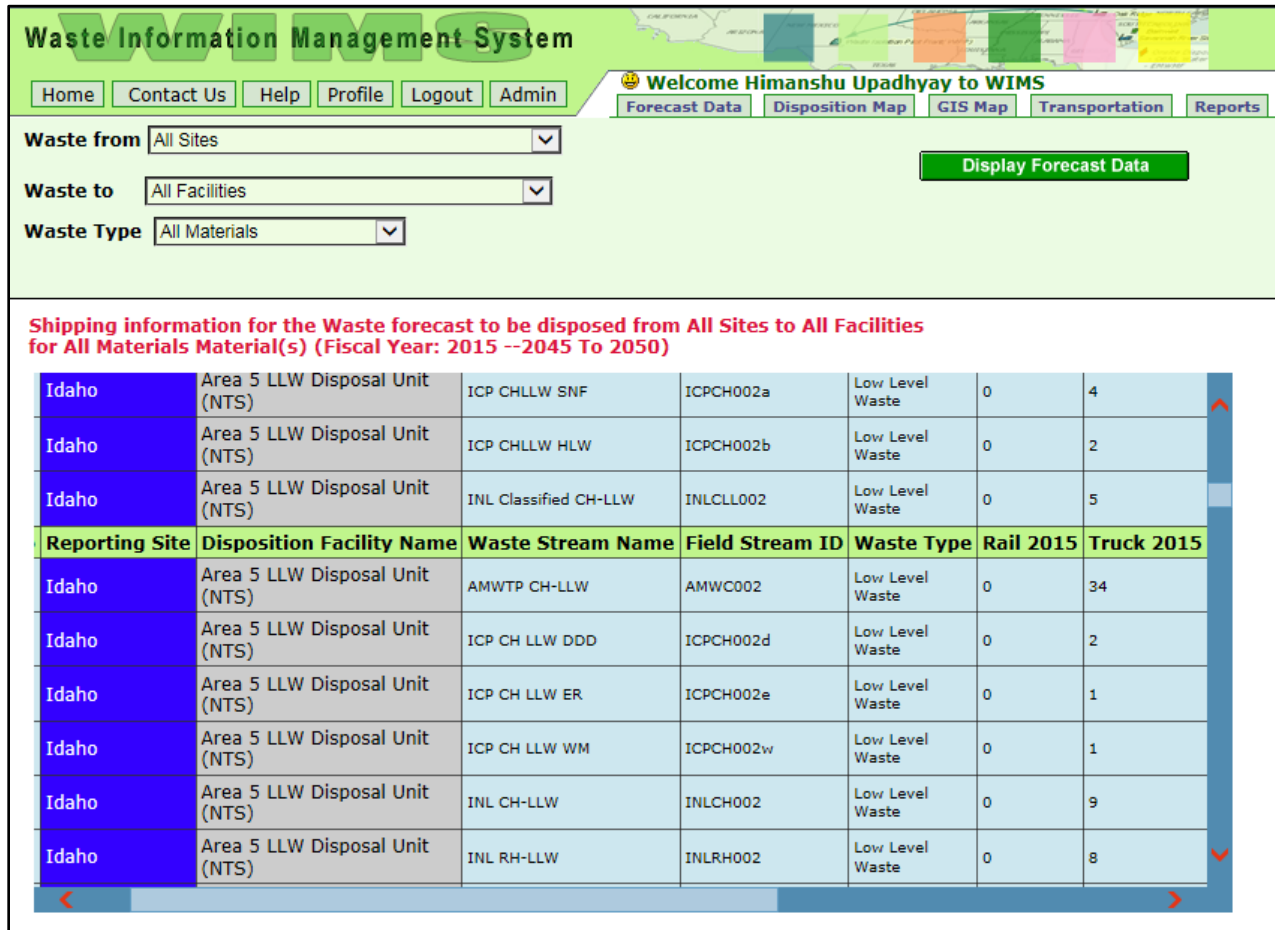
Waste Information Management System

Home | Contact Us | Help | Profile | Logout | Admin

Welcome Himanshu Upadhyay to WIMS

Forecast Data | Disposition Map | GIS Map | Transportation | Reports

Waste from All Sites

Waste to All Facilities

Waste Type All Materials

Display Forecast Data

Shipping information for the Waste forecast to be disposed from All Sites to All Facilities for All Materials Material(s) (Fiscal Year: 2015 --2045 To 2050)

| Idaho | Area 5 LLW Disposal Unit (NTS) | ICP CHLLW SNF | ICPCH002a | Low Level Waste | 0 | 4 |
|---|---|---|---|---|---|---|
| Idaho | Area 5 LLW Disposal Unit (NTS) | ICP CHLLW HLW | ICPCH002b | Low Level Waste | 0 | 2 |
| Idaho | Area 5 LLW Disposal Unit (NTS) | INL Classified CH-LLW | INLCLL002 | Low Level Waste | 0 | 5 |
| Reporting Site | Disposition Facility Name | Waste Stream Name | Field Stream ID | Waste Type | Rail 2015 | Truck 2015 |
| Idaho | Area 5 LLW Disposal Unit (NTS) | AMWTP CH-LLW | AMWC002 | Low Level Waste | 0 | 34 |
| Idaho | Area 5 LLW Disposal Unit (NTS) | ICP CH LLW DDD | ICPCH002d | Low Level Waste | 0 | 2 |
| Idaho | Area 5 LLW Disposal Unit (NTS) | ICP CH LLW ER | ICPCH002e | Low Level Waste | 0 | 1 |
| Idaho | Area 5 LLW Disposal Unit (NTS) | ICP CH LLW WM | ICPCH002w | Low Level Waste | 0 | 1 |
| Idaho | Area 5 LLW Disposal Unit (NTS) | INL CH-LLW | INLCH002 | Low Level Waste | 0 | 9 |
| Idaho | Area 5 LLW Disposal Unit (NTS) | INL RH-LLW | INLRH002 | Low Level Waste | 0 | 8 |